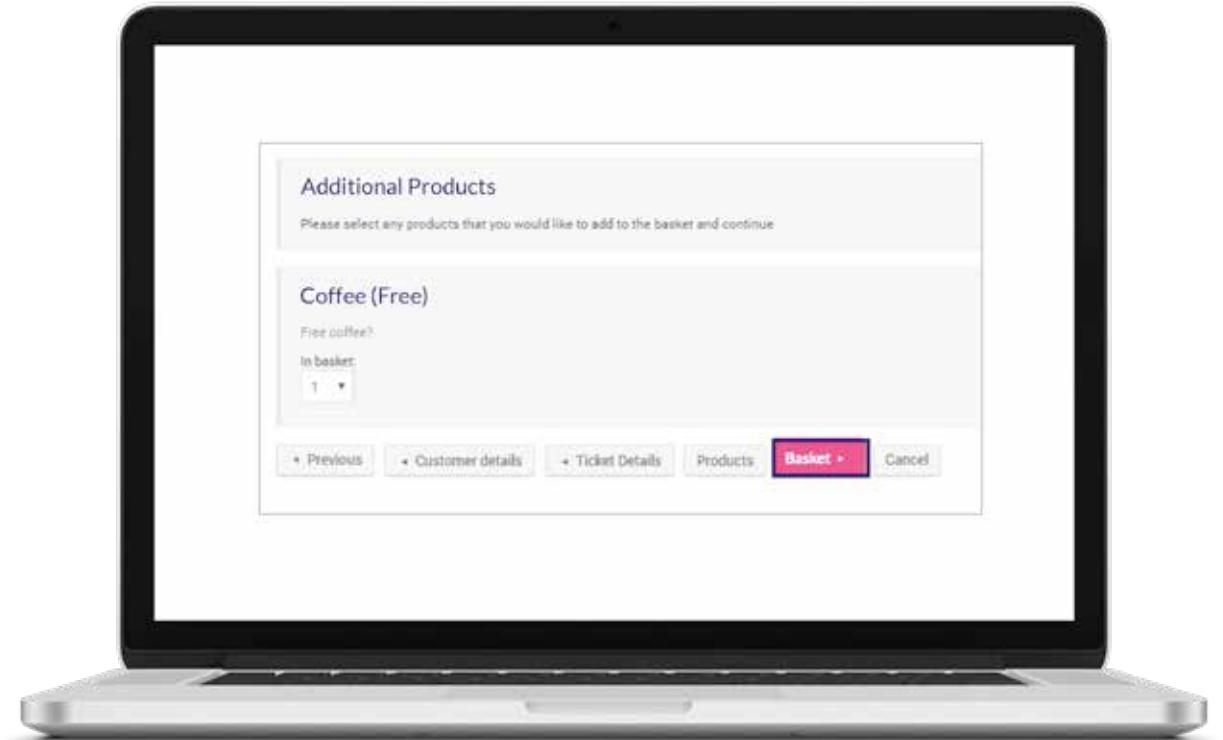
Additional Products

Please select any products that you would like to add to the basket and continue

Coffee (Free)

Free coffee?

In basket:

1 ▾

« Previous | « Customer details | « Ticket Details | Products | Basket » | Cancel